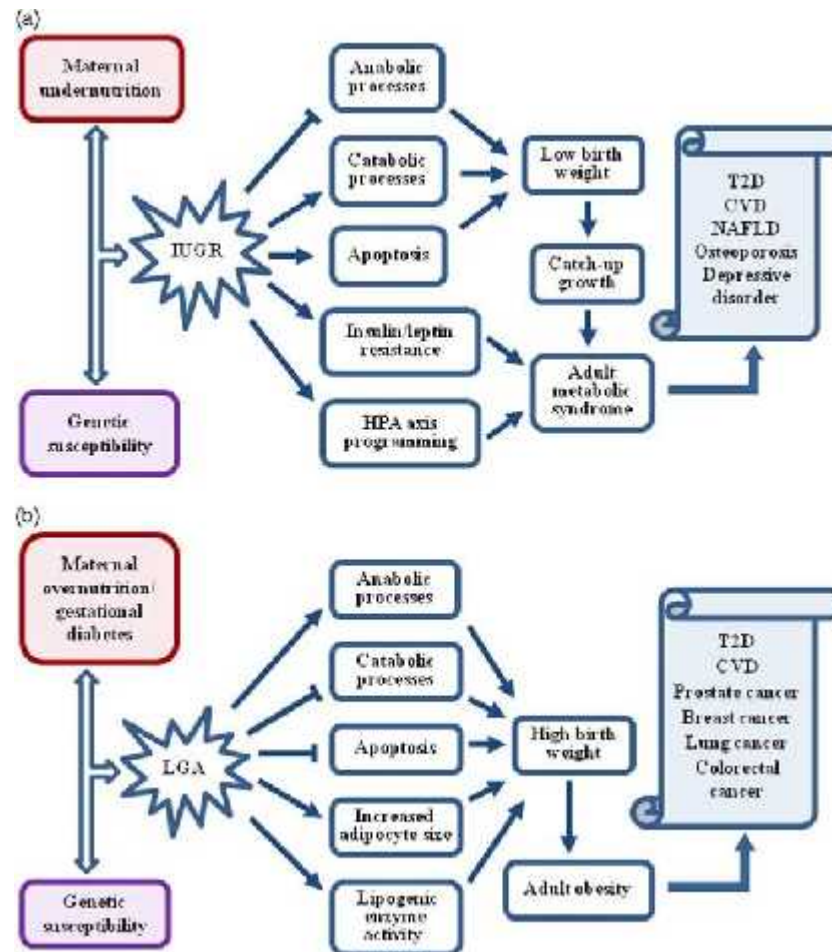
(a)

Maternal undernutrition

Genetic susceptibility

IUGR

Anabolic processes

Catabolic processes

Apoptosis

Insulin/leptin resistance

HPA axis programming

Low birth weight

Catch-up growth

Adult metabolic syndrome

T2D
CVD
NAFLD
Osteoporosis
Depressive disorder

(b)

Maternal overnutrition/ gestational diabetes

Genetic susceptibility

LGA

Anabolic processes

Catabolic processes

Apoptosis

Increased adipocyte size

Lipogenic enzyme activity

High birth weight

Adult obesity

T2D
CVD
Prostate cancer
Breast cancer
Lung cancer
Colorectal cancer